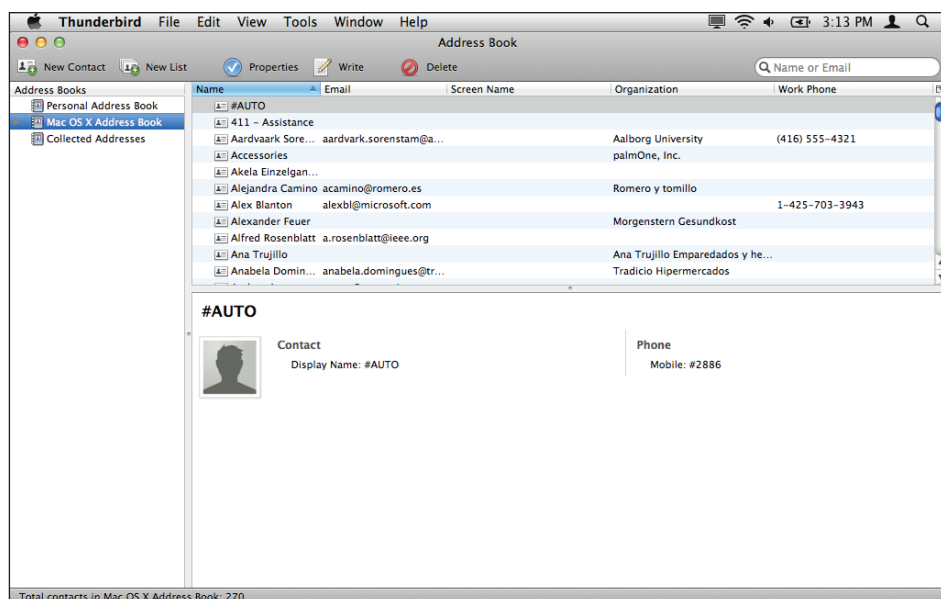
Thunderbird File Edit View Tools Window Help 3:13 PM

Address Book

New Contact New List Properties Write Delete Name or Email

Address Books
Personal Address Book
Mac OS X Address Book
Collected Addresses

| Name | Email | Screen Name | Organization | Work Phone |
|---|---|---|---|---|
| #AUTO | | | | |
| 411 – Assistance | | | | |
| Aardvaark Sore... | aardvark.sorenstam@a... | | Aalborg University | (416) 555-4321 |
| Accessories | | | palmOne, Inc. | |
| Akela Einzelgan... | | | | |
| Alejandra Camino | acamino@romero.es | | Romero y tomillo | |
| Alex Blanton | alexbl@microsoft.com | | | 1-425-703-3943 |
| Alexander Feuer | | | Morgenstern Gesundkost | |
| Alfred Rosenblatt | a.rosenblatt@ieee.org | | | |
| Ana Trujillo | | | Ana Trujillo Emparedados y he... | |
| Anabela Domin... | anabela.domingues@tr... | | Tradicio Hipermercados | |

#AUTO

Contact
Display Name: #AUTO

Phone
Mobile: #2886

Total contacts in Mac OS X Address Book: 270